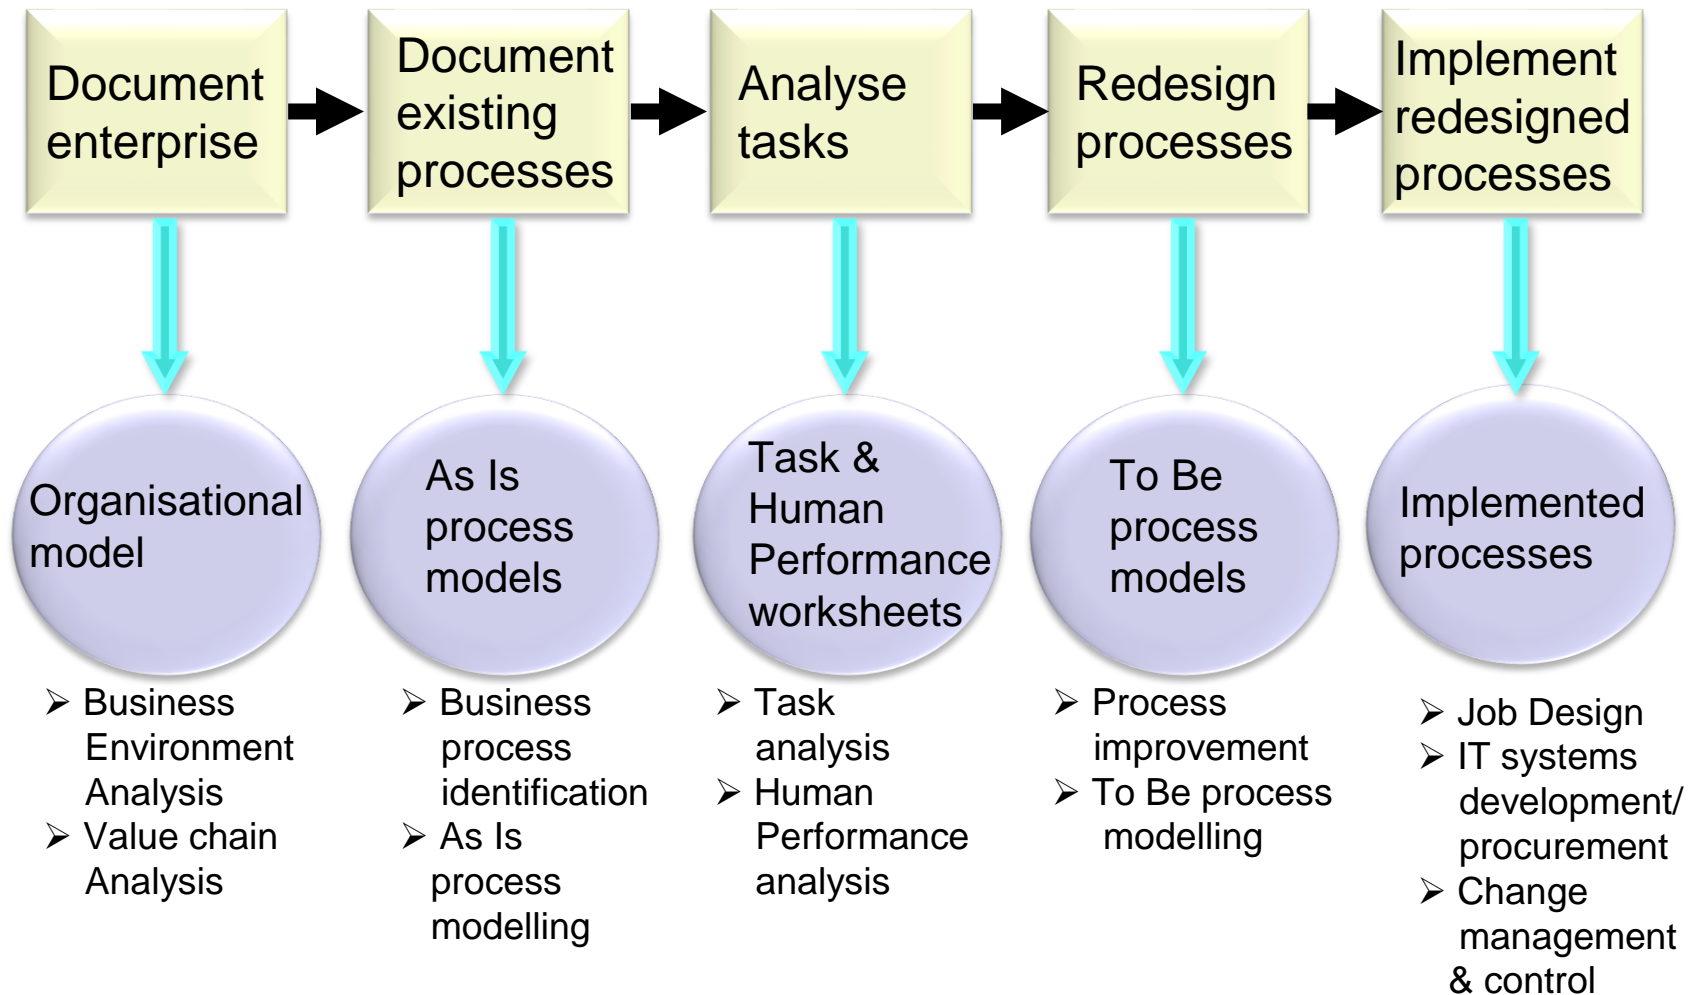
Document enterprise

Document existing processes

Analyse tasks

Redesign processes

Implement redesigned processes

Organisational model

As Is process models

Task & Human Performance worksheets

To Be process models

Implemented processes

➢ Business Environment Analysis
➢ Value chain Analysis

➢ Business process identification
➢ As Is process modelling

➢ Task analysis
➢ Human Performance analysis

➢ Process improvement
➢ To Be process modelling

➢ Job Design
➢ IT systems development/ procurement
➢ Change management & control